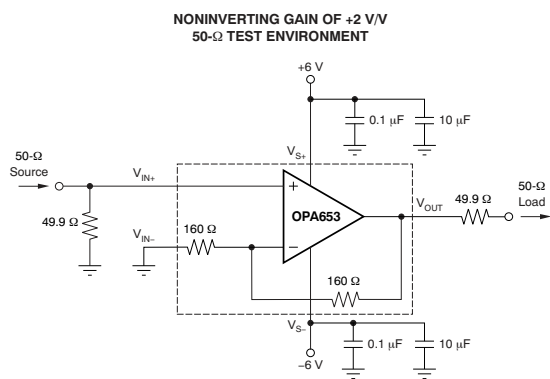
NONINVERTING GAIN OF +2 V/V
50-Ω TEST ENVIRONMENT

+6 V

0.1 μF

10 μF

$V_{S+}$

50-Ω Source

$V_{IN+}$

+

49.9 Ω

$V_{IN-}$

160 Ω

OPA653

−

$V_{OUT}$

49.9 Ω

50-Ω Load

160 Ω

$V_{S-}$

0.1 μF

10 μF

−6 V